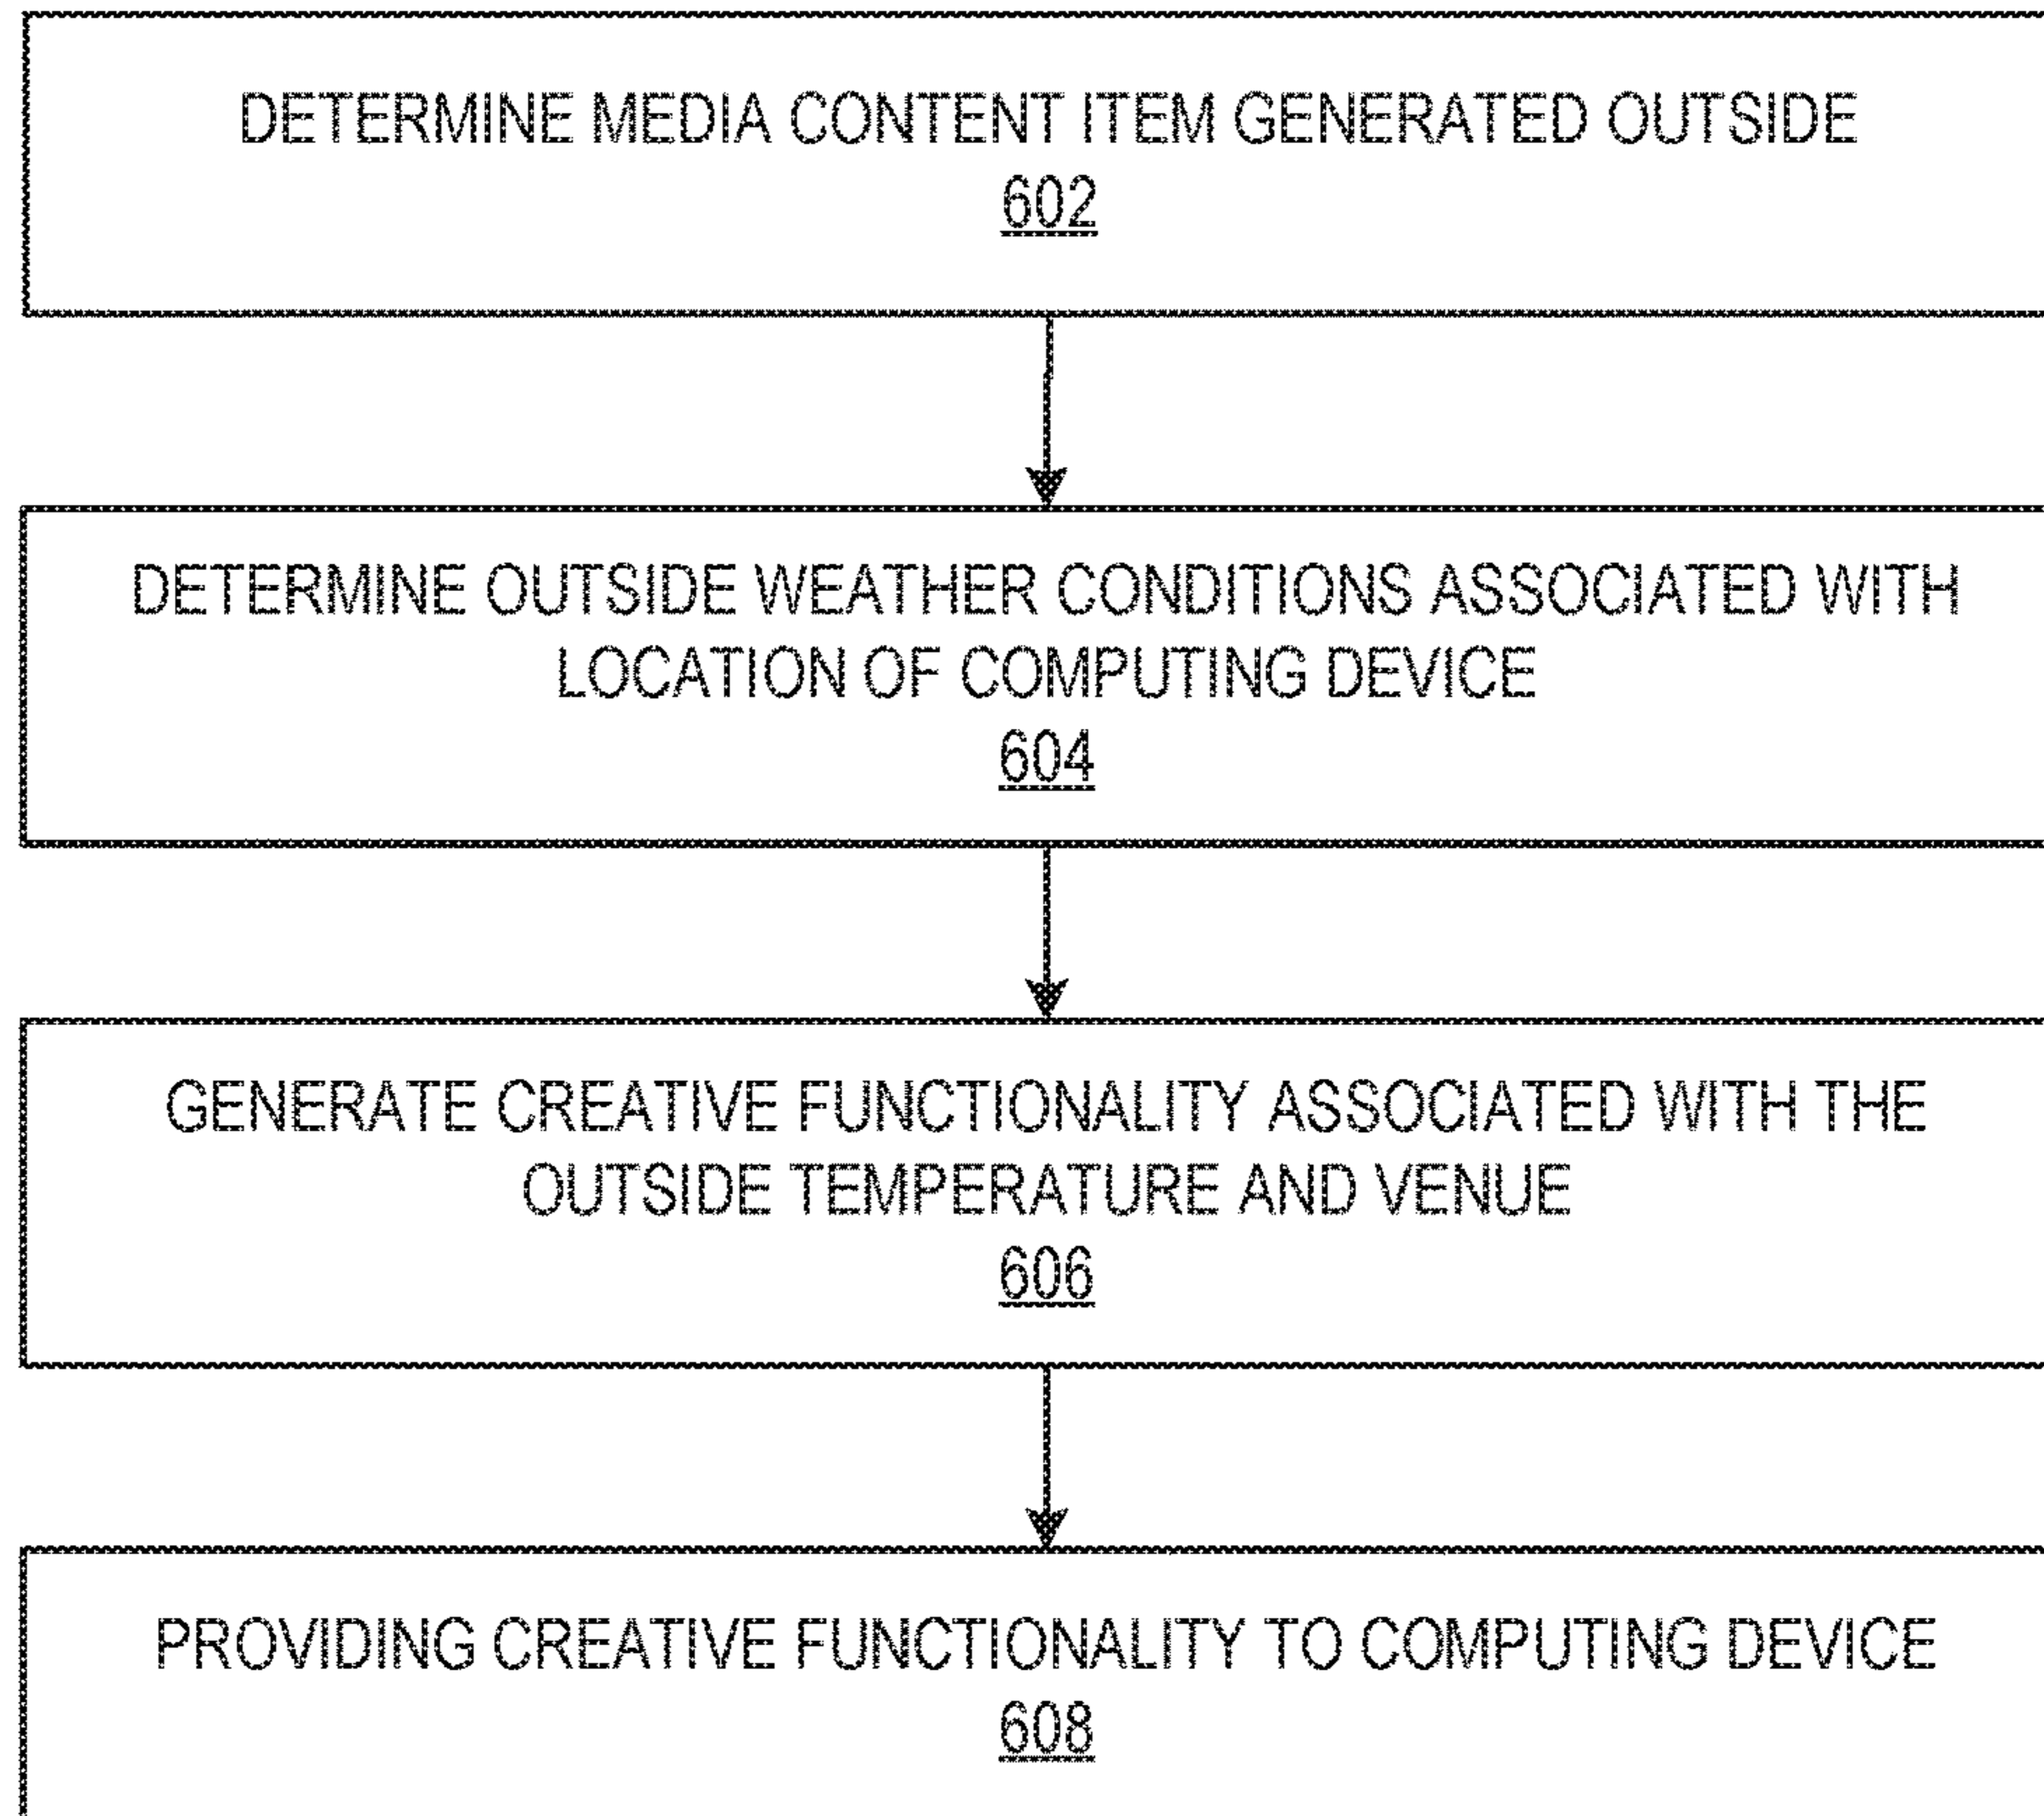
DETERMINE MEDIA CONTENT ITEM GENERATED OUTSIDE
602

DETERMINE OUTSIDE WEATHER CONDITIONS ASSOCIATED WITH LOCATION OF COMPUTING DEVICE
604

GENERATE CREATIVE FUNCTIONALITY ASSOCIATED WITH THE OUTSIDE TEMPERATURE AND VENUE
606

PROVIDING CREATIVE FUNCTIONALITY TO COMPUTING DEVICE
608